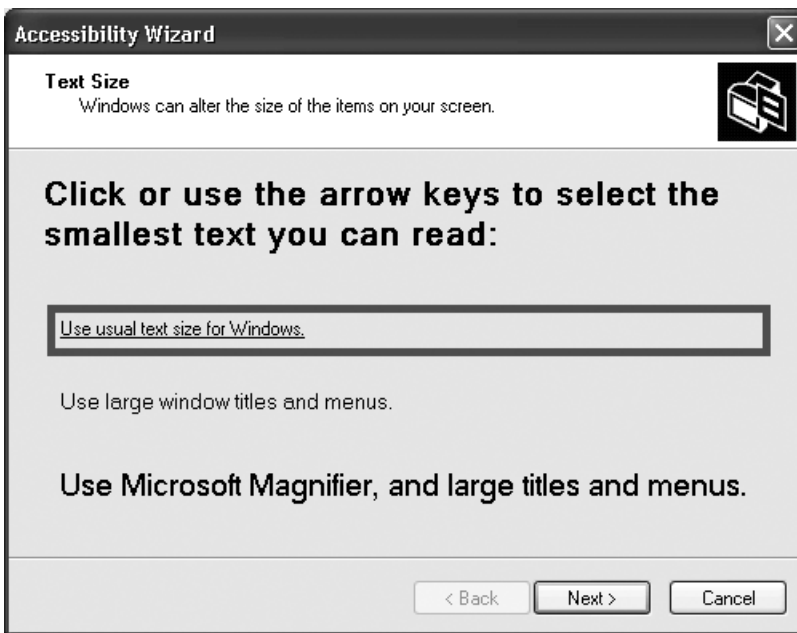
Accessibility Wizard

Text Size
Windows can alter the size of the items on your screen.

Click or use the arrow keys to select the smallest text you can read:

Use usual text size for Windows.

Use large window titles and menus.

Use Microsoft Magnifier, and large titles and menus.

< Back
Next >
Cancel